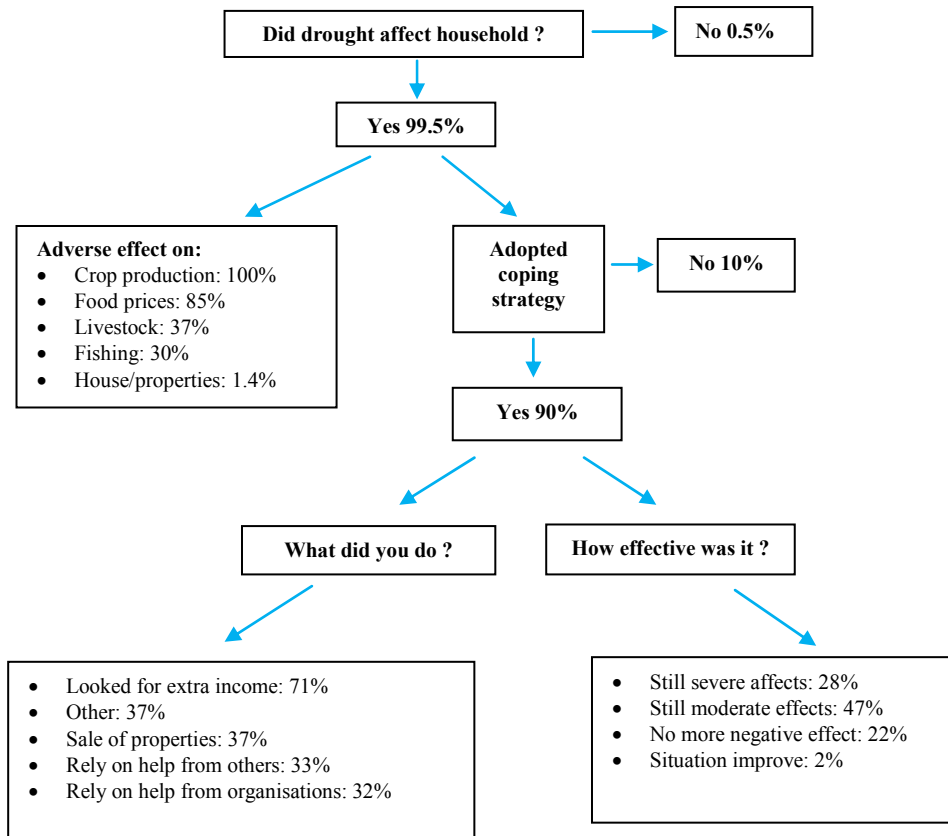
Did drought affect household ?

No 0.5%

Yes 99.5%

Adverse effect on:
- Crop production: 100%
- Food prices: 85%
- Livestock: 37%
- Fishing: 30%
- House/properties: 1.4%

Adopted coping strategy

No 10%

Yes 90%

What did you do ?

How effective was it ?

- Looked for extra income: 71%
- Other: 37%
- Sale of properties: 37%
- Rely on help from others: 33%
- Rely on help from organisations: 32%

- Still severe affects: 28%
- Still moderate effects: 47%
- No more negative effect: 22%
- Situation improve: 2%